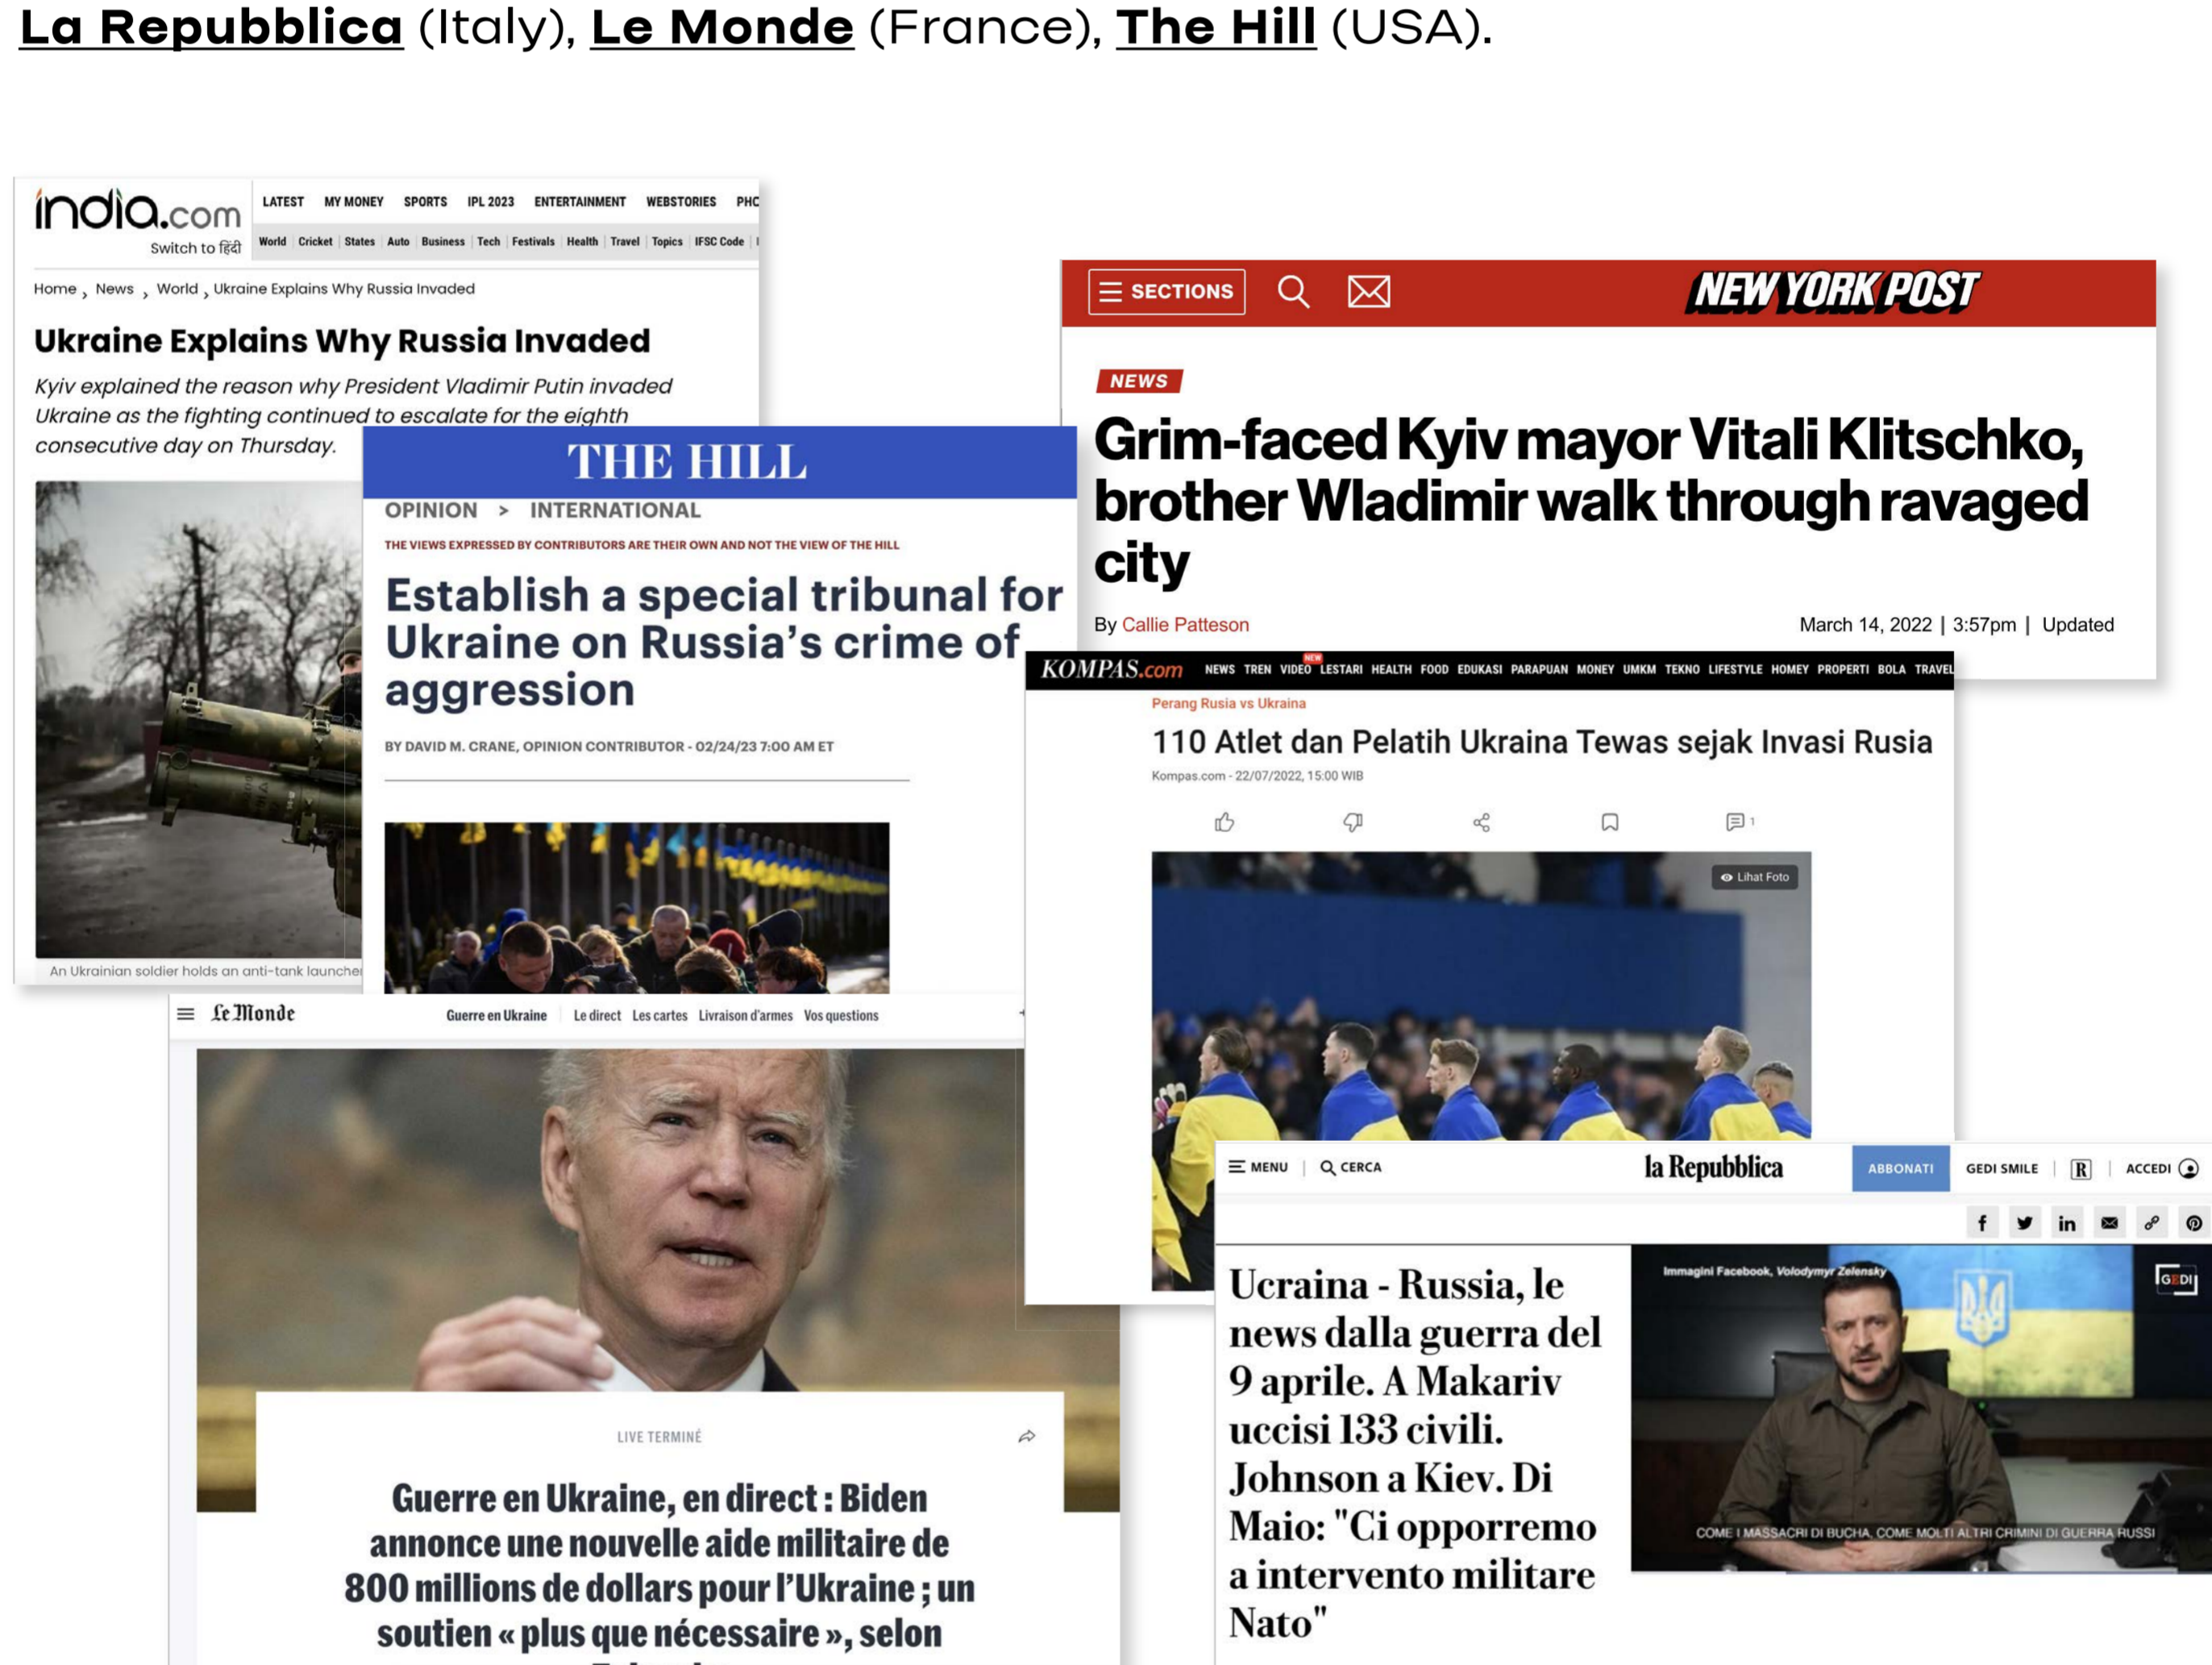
La Repubblica (Italy), Le Monde (France), The Hill (USA).

india.com
Switch to हिंदी
LATEST MY MONEY SPORTS IPL 2023 ENTERTAINMENT WEBSTORIES PHO
World | Cricket | States | Auto | Business | Tech | Festivals | Health | Travel | Topics | IFSC Code |
Home , News , World , Ukraine Explains Why Russia Invaded

Ukraine Explains Why Russia Invaded

Kyiv explained the reason why President Vladimir Putin invaded Ukraine as the fighting continued to escalate for the eighth consecutive day on Thursday.

An Ukrainian soldier holds an anti-tank launcher

THE HILL
OPINION > INTERNATIONAL
THE VIEWS EXPRESSED BY CONTRIBUTORS ARE THEIR OWN AND NOT THE VIEW OF THE HILL

Establish a special tribunal for Ukraine on Russia's crime of aggression

BY DAVID M. CRANE, OPINION CONTRIBUTOR - 02/24/23 7:00 AM ET

SECTIONS
NEW YORK POST
NEWS

Grim-faced Kyiv mayor Vitali Klitschko, brother Wladimir walk through ravaged city

By Callie Patteson
March 14, 2022 | 3:57pm | Updated

KOMPAS.com NEWS TREN VIDEO LESTARI HEALTH FOOD EDUKASI PARAPUAN MONEY UMKM TEKNO LIFESTYLE HOMEY PROPERTI BOLA TRAVEL
Perang Rusia vs Ukraina
110 Atlet dan Pelatih Ukraina Tewas sejak Invasi Rusia
Kompas.com - 22/07/2022, 15:00 WIB
1
Lihat Foto

Le Monde
Guerre en Ukraine | Le direct Les cartes Livraison d'armes Vos questions

LIVE TERMINÉ

Guerre en Ukraine, en direct : Biden annonce une nouvelle aide militaire de 800 millions de dollars pour l'Ukraine ; un soutien « plus que nécessaire », selon

MENU | CERCA
la Repubblica
ABBONATI GEDI SMILE | R | ACCEDI

Ucraina - Russia, le news dalla guerra del 9 aprile. A Makariv uccisi 133 civili. Johnson a Kiev. Di Maio: "Ci opporremo a intervento militare Nato"

Immagini Facebook, Volodymyr Zelensky
GEDI
COME I MASSACRI DI BUCHA, COME MOLTI ALTRI CRIMINI DI GUERRA RUSSI